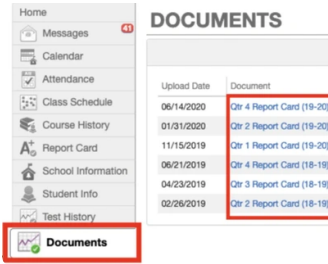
Home
Messages 41
Calendar
Attendance
Class Schedule
Course History
Report Card
School Information
Student Info
Test History
Documents

DOCUMENTS

| Upload Date | Document |
|---|---|
| 06/14/2020 | Qtr 4 Report Card (19-20) |
| 01/31/2020 | Qtr 2 Report Card (19-20) |
| 11/15/2019 | Qtr 1 Report Card (19-20) |
| 06/21/2019 | Qtr 4 Report Card (18-19) |
| 04/23/2019 | Qtr 3 Report Card (18-19) |
| 02/26/2019 | Qtr 2 Report Card (18-19) |